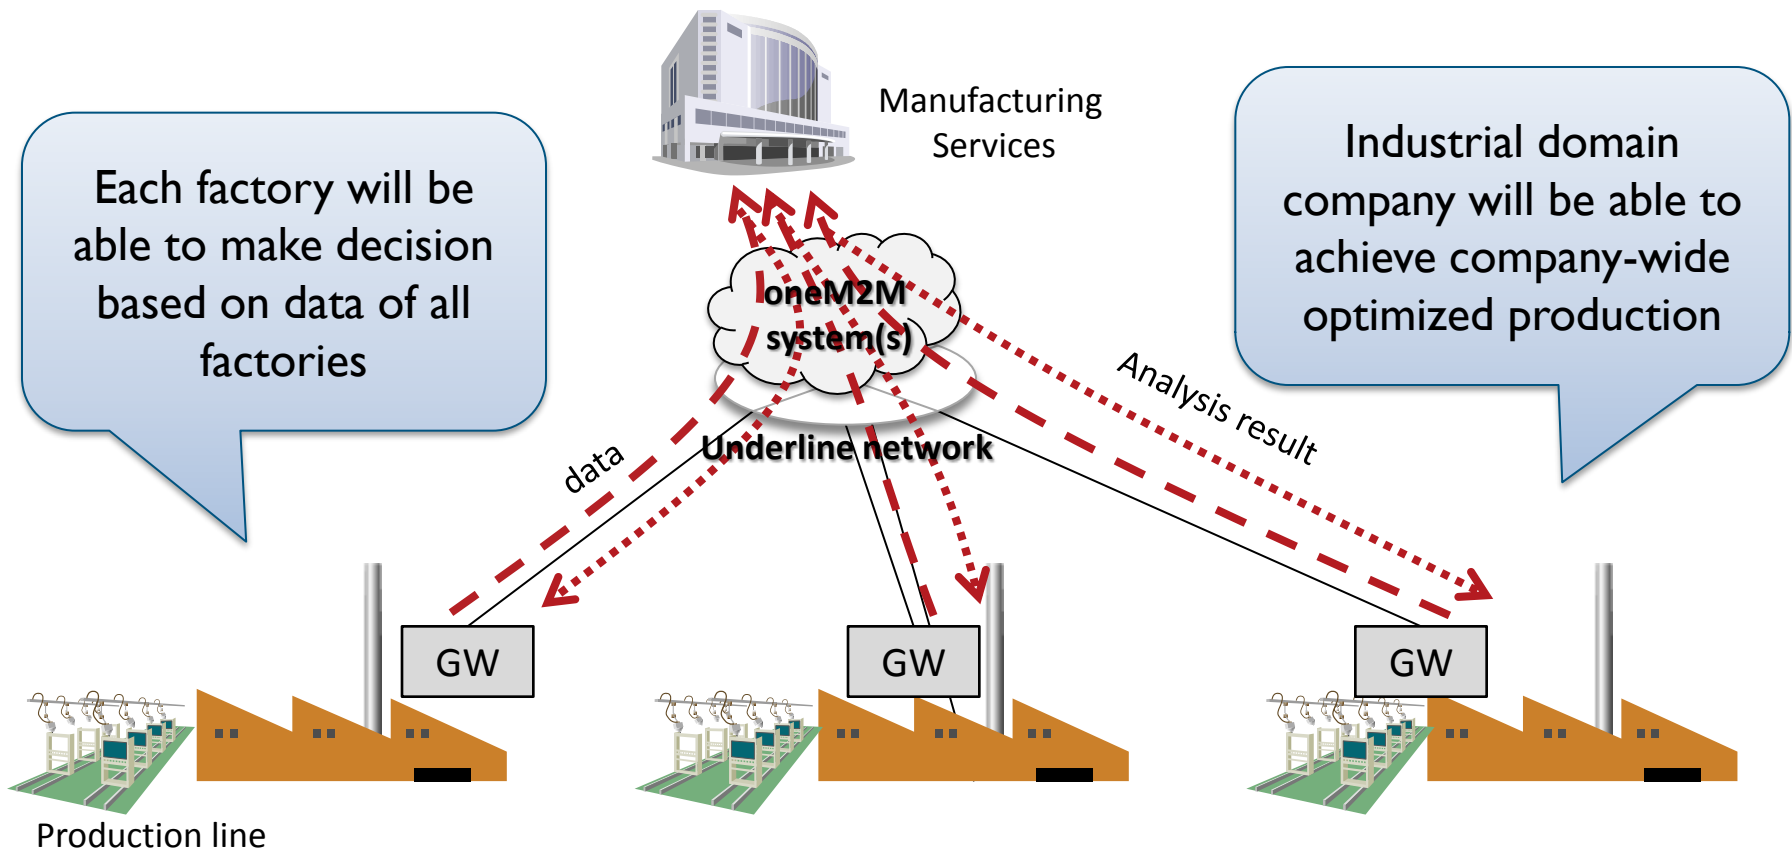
Manufacturing Services

Each factory will be able to make decision based on data of all factories

Industrial domain company will be able to achieve company-wide optimized production

oneM2M system(s)

Underline network

data

Analysis result

GW

GW

GW

Production line